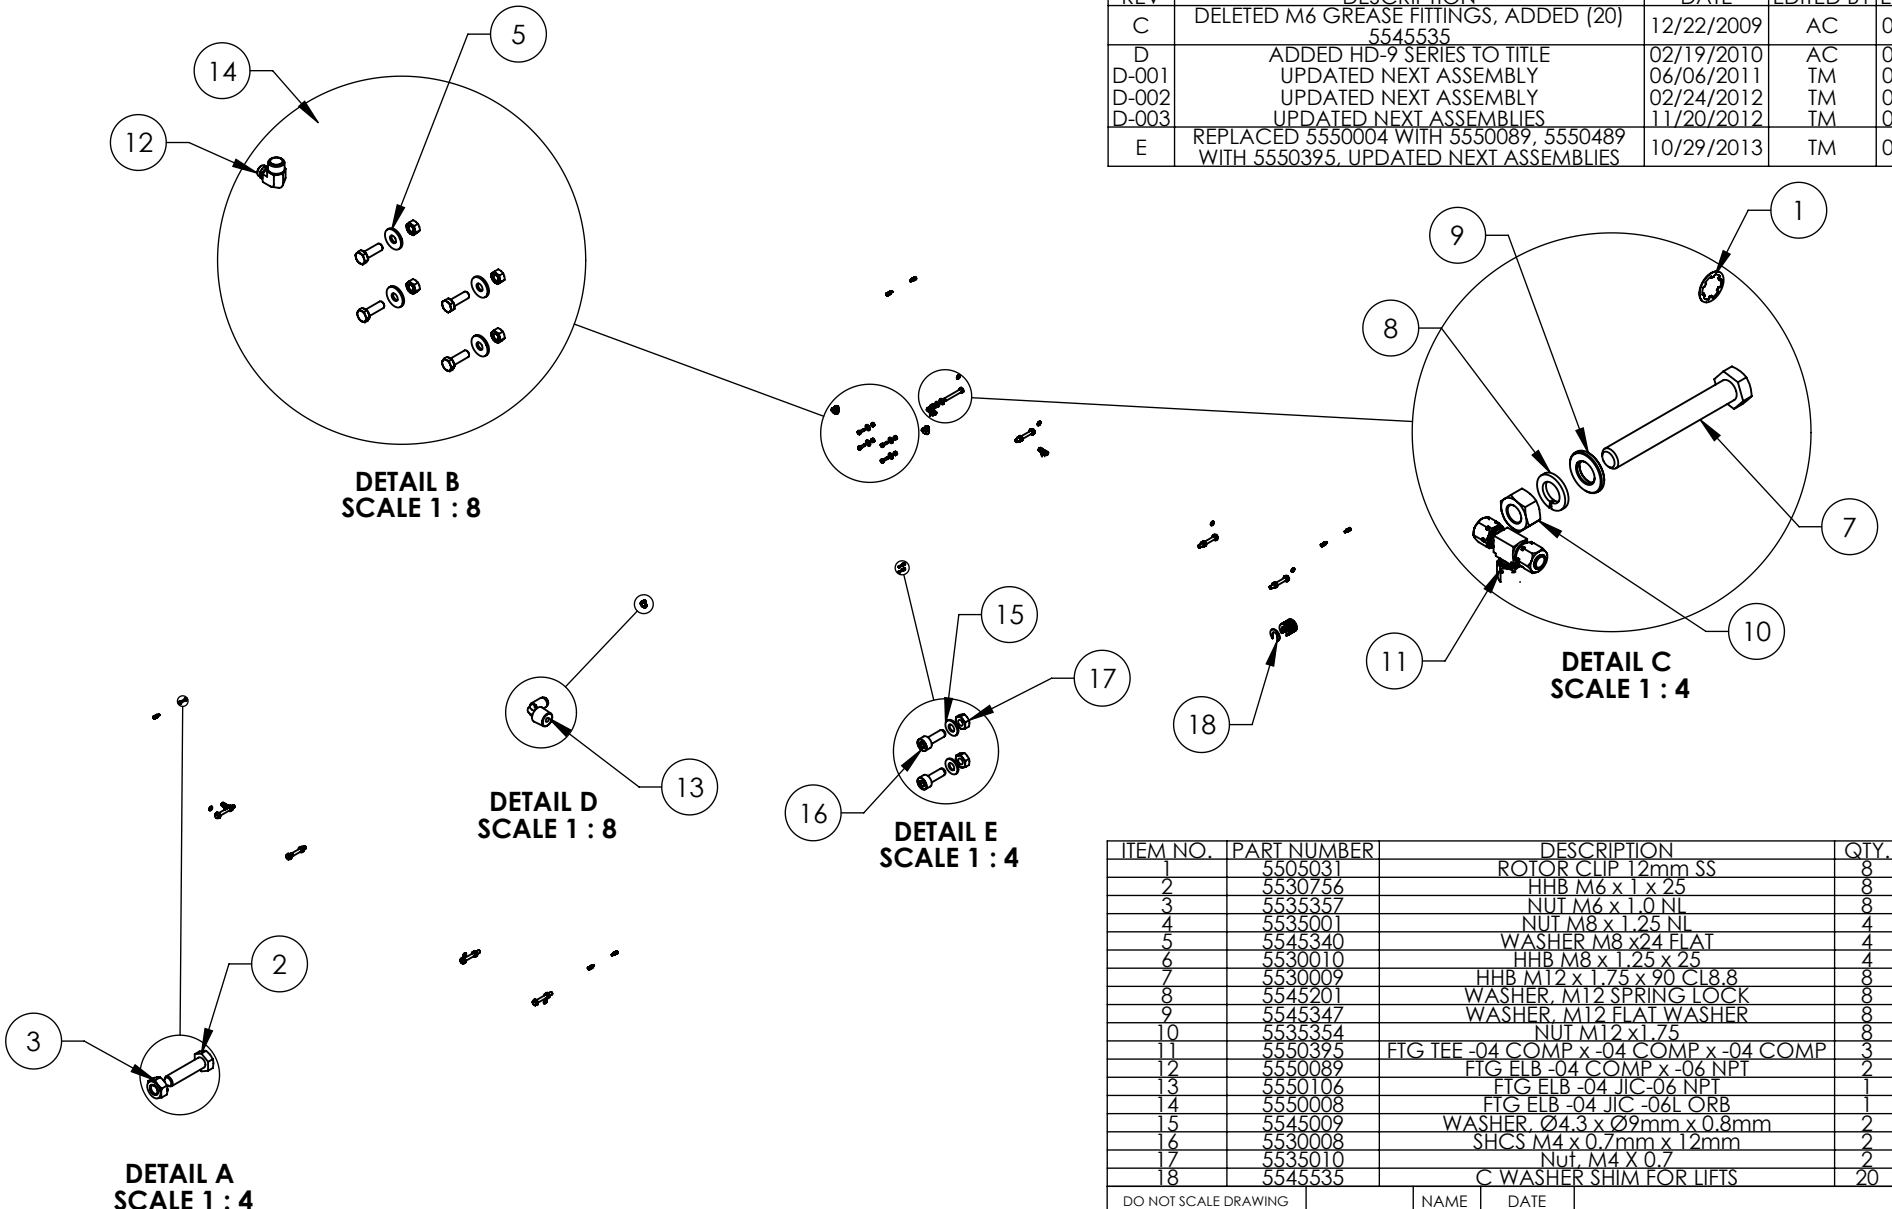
| REV | DESCRIPTION | DATE | EDITED BY | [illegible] |
|---|---|---|---|---|
| C | DELETED M6 GREASE FITTINGS, ADDED (20) 5545535 | 12/22/2009 | AC | 0 |
| D | ADDED HD-9 SERIES TO TITLE | 02/19/2010 | AC | 0 |
| D-001 | UPDATED NEXT ASSEMBLY | 06/06/2011 | TM | 0 |
| D-002 | UPDATED NEXT ASSEMBLY | 02/24/2012 | TM | 0 |
| D-003 | UPDATED NEXT ASSEMBLIES | 11/20/2012 | TM | 0 |
| E | REPLACED 5550004 WITH 5550089, 5550489 WITH 5550395, UPDATED NEXT ASSEMBLIES | 10/29/2013 | TM | 0 |

5
14
12
9
1
8
7
10
11
18
15
17
13
16
2
3

DETAIL B
SCALE 1 : 8

DETAIL C
SCALE 1 : 4

DETAIL D
SCALE 1 : 8

DETAIL E
SCALE 1 : 4

DETAIL A
SCALE 1 : 4

| ITEM NO. | PART NUMBER | DESCRIPTION | QTY. |
|---|---|---|---|
| 1 | 5505031 | ROTOR CLIP 12mm SS | 8 |
| 2 | 5530756 | HHB M6 x 1 x 25 | 8 |
| 3 | 5535357 | NUT M6 x 1.0 NL | 8 |
| 4 | 5535001 | NUT M8 x 1.25 NL | 4 |
| 5 | 5545340 | WASHER M8 x24 FLAT | 4 |
| 6 | 5530010 | HHB M8 x 1.25 x 25 | 4 |
| 7 | 5530009 | HHB M12 x 1.75 x 90 CL8.8 | 8 |
| 8 | 5545201 | WASHER, M12 SPRING LOCK | 8 |
| 9 | 5545347 | WASHER, M12 FLAT WASHER | 8 |
| 10 | 5535354 | NUT M12 x1.75 | 8 |
| 11 | 5550395 | FTG TEE -04 COMP x -04 COMP x -04 COMP | 3 |
| 12 | 5550089 | FTG ELB -04 COMP x -06 NPT | 2 |
| 13 | 5550106 | FTG ELB -04 JIC-06 NPT | 1 |
| 14 | 5550008 | FTG ELB -04 JIC -06L ORB | 1 |
| 15 | 5545009 | WASHER, Ø4.3 x Ø9mm x 0.8mm | 2 |
| 16 | 5530008 | SHCS M4 x 0.7mm x 12mm | 2 |
| 17 | 5535010 | Nut, M4 X 0.7 | 2 |
| 18 | 5545535 | C WASHER SHIM FOR LIFTS | 20 |

DO NOT SCALE DRAWING | NAME | DATE